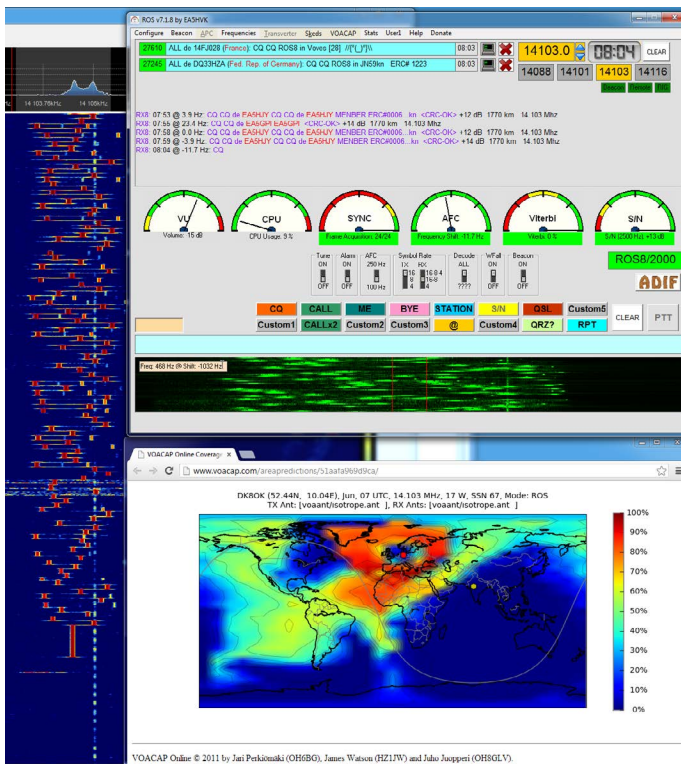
ROS v7.1.8 by EA5HVK

Configure Beacon APC Frequencies Transverter Skeds VOACAP Stats User Help Donate

27610 ALL de 14FJ028 (France): CQ CQ ROS8 in Voves [28] /|*(_)*|\\ 08:03

27245 ALL de DQ33HZA (Fed. Rep. of Germany): CQ CQ ROS8 in JN59km ERC# 1223 08:03

14103.0 08:04 CLEAR

14088 14101 14103 14116

Decode Detect DB

14 103.75kHz 14 105kHz

RX8: 07:53 @ 3.9 Hz: CQ CQ de EA5HJY CQ CQ de EA5HJY MENBER ERC#0006 ...kn <CRC-OK> +12 dB 1770 km 14.103 Mhz
RX8: 07:56 @ 23.4 Hz: CQ CQ de EA5GPI EA5GPI <CRC-OK> +14 dB 1770 km 14.103 Mhz
RX8: 07:58 @ 0.0 Hz: CQ CQ de EA5HJY CQ CQ de EA5HJY MENBER ERC#0006 ...kn <CRC-OK> +12 dB 1770 km 14.103 Mhz
RX8: 07:59 @ -3.9 Hz: CQ CQ de EA5HJY CQ CQ de EA5HJY MENBER ERC#0006 ...kn <CRC-OK> +14 dB 1770 km 14.103 Mhz
RX8: 08:04 @ -11.7 Hz: CQ

VU Volume: 15 dB
CPU CPU Usage: 5 %
SYNC Frame Acquisition: 24/24
AFC Frequency Shift: -11.7 Hz
Viterbi Viterbi: 0 %
S/N S/N (2500 Hz) +13 dB

Tune ON OFF
Alarm ON OFF
AFC 250 Hz 100 Hz
Symbol Rate TX RX 16 8 4 16 8 4
Decode ALL ????
WFall ON OFF
Beacon ON OFF

ROS8/2000
ADIF

CQ CALL ME BYE STATION S/N QSL Custom5
Custom1 CALLx2 Custom2 Custom3 @ Custom4 QRZ? RPT CLEAR PTT

Freq: 468 Hz (f) Shift: -1032 Hz

VOACAP Online Coverage

www.voacap.com/areapredictions/51aafa969d9ca/

DK8OK (52.44N, 10.04E), Jun, 07 UTC, 14.103 MHz, 17 W, SSN 67, Mode: ROS
TX Ant: [voaant/isotrope.ant ], RX Ants: [voaant/isotrope.ant ]

100%
90%
80%
70%
60%
50%
40%
30%
20%
10%
0%

VOACAP Online © 2011 by Jari Perkiömäki (OH6BG), James Watson (HZ1JW) and Juho Juopperi (OH8GLV).